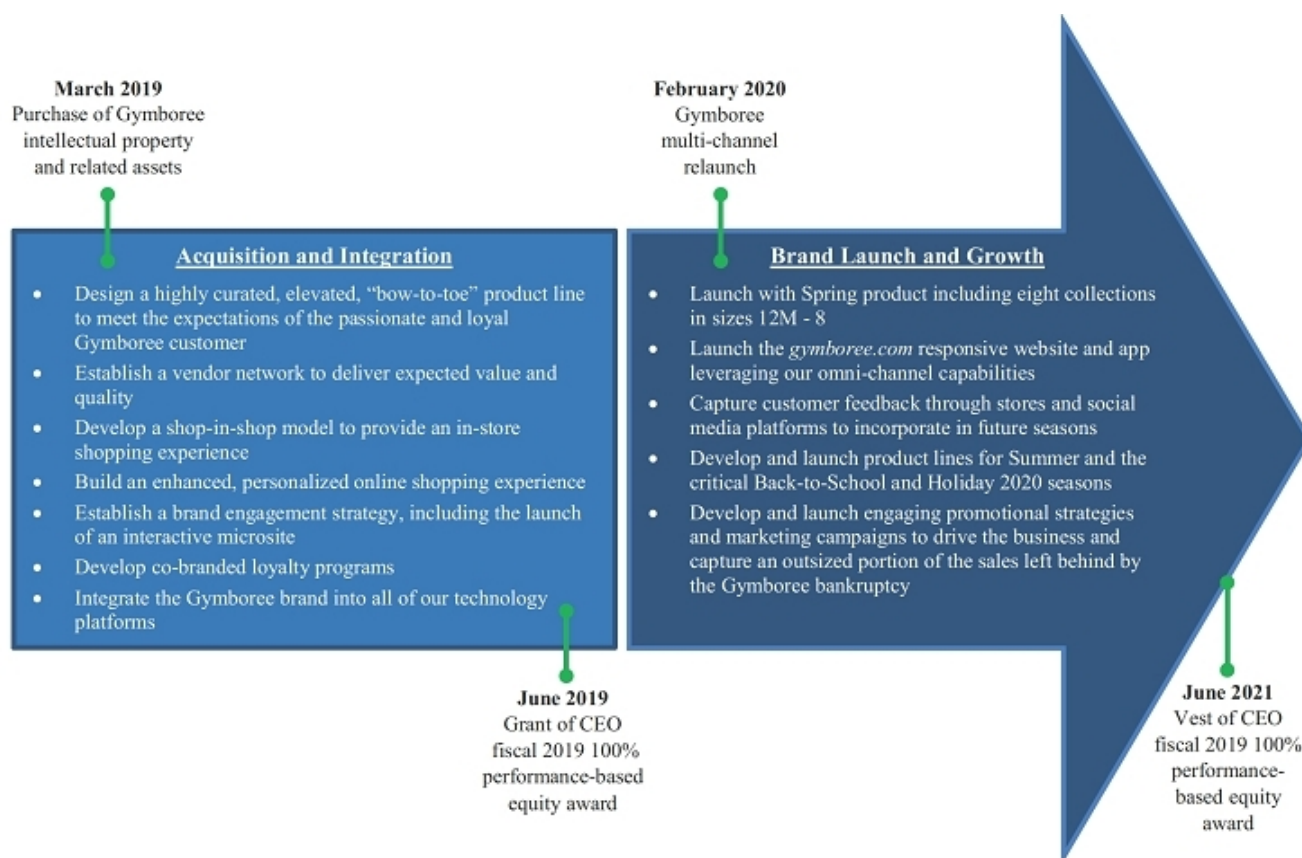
**March 2019**
Purchase of Gymboree intellectual property and related assets

**February 2020**
Gymboree multi-channel relaunch

**Acquisition and Integration**

- Design a highly curated, elevated, "bow-to-toe" product line to meet the expectations of the passionate and loyal Gymboree customer
- Establish a vendor network to deliver expected value and quality
- Develop a shop-in-shop model to provide an in-store shopping experience
- Build an enhanced, personalized online shopping experience
- Establish a brand engagement strategy, including the launch of an interactive microsite
- Develop co-branded loyalty programs
- Integrate the Gymboree brand into all of our technology platforms

**Brand Launch and Growth**

- Launch with Spring product including eight collections in sizes 12M - 8
- Launch the *gymboree.com* responsive website and app leveraging our omni-channel capabilities
- Capture customer feedback through stores and social media platforms to incorporate in future seasons
- Develop and launch product lines for Summer and the critical Back-to-School and Holiday 2020 seasons
- Develop and launch engaging promotional strategies and marketing campaigns to drive the business and capture an outsized portion of the sales left behind by the Gymboree bankruptcy

**June 2019**
Grant of CEO fiscal 2019 100% performance-based equity award

**June 2021**
Vest of CEO fiscal 2019 100% performance-based equity award